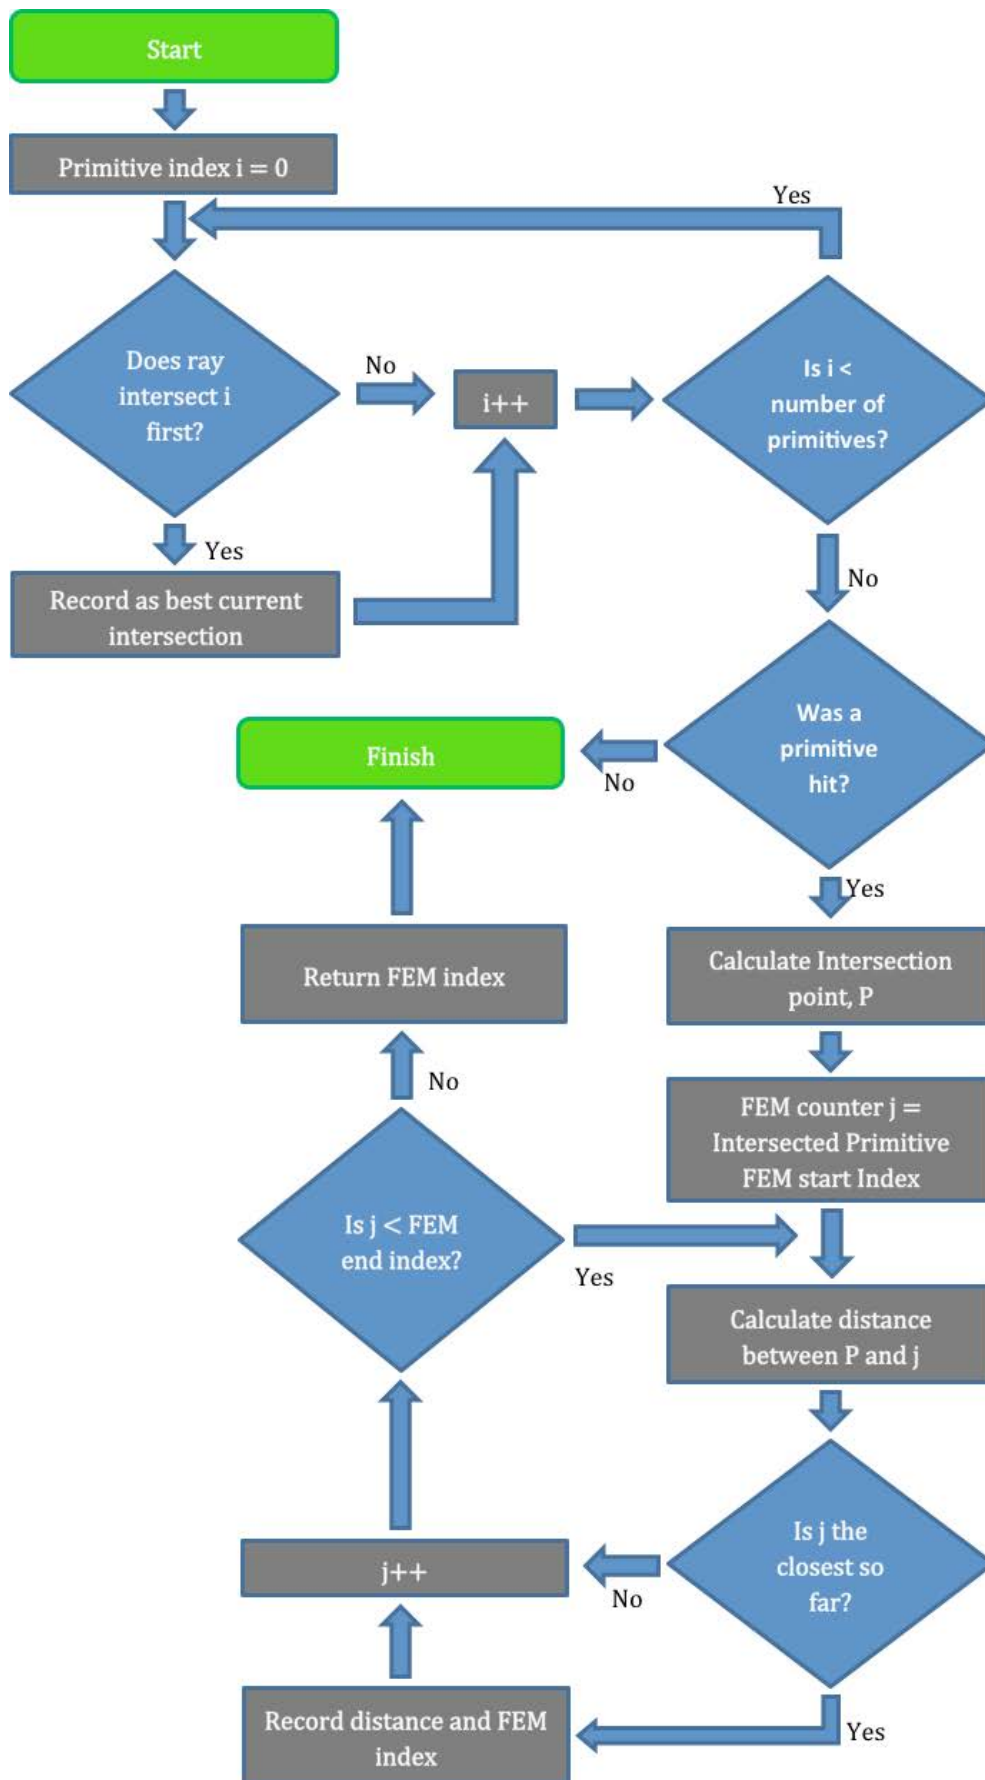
Start

Primitive index i = 0

Yes

Does ray intersect i first?

No

i++

Is i < number of primitives?

Yes

Record as best current intersection

No

Finish

No

Was a primitive hit?

Yes

Return FEM index

Calculate Intersection point, P

No

FEM counter j = Intersected Primitive FEM start Index

Is j < FEM end index?

Yes

Calculate distance between P and j

Is j the closest so far?

j++

No

Record distance and FEM index

Yes